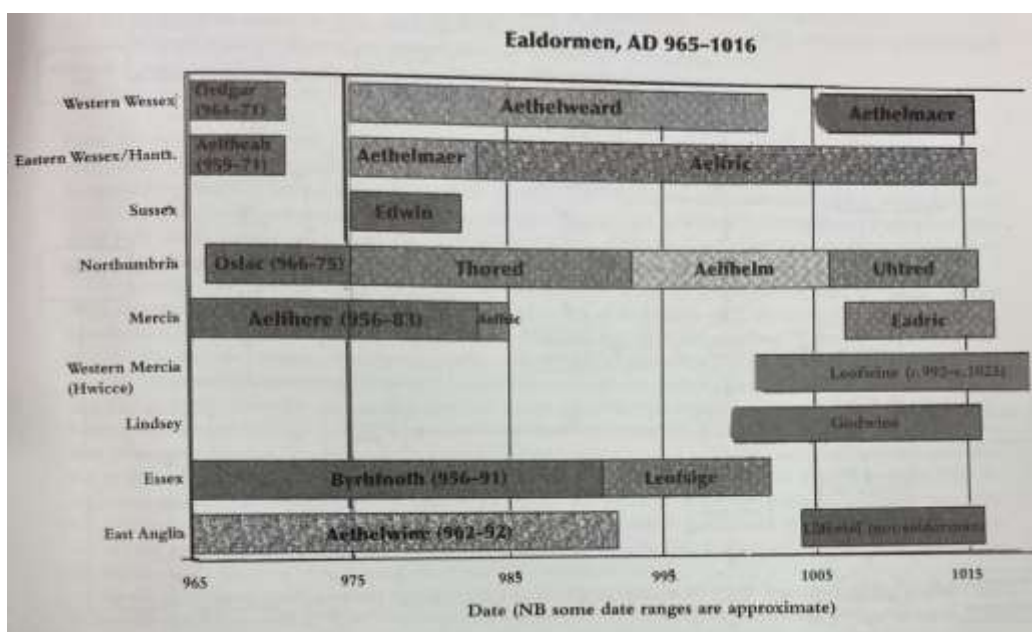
Ealdormen, AD 965–1016

Western Wessex
Ordgar (964–71)
Aethelweard
Aethelmaer

Eastern Wessex/Hants.
Aelfheah (959–71)
Aethelmaer
Aelfric

Sussex
Edwin

Northumbria
Oslac (966–75)
Thored
Aelfhelm
Uhtred

Mercia
Aelfhere (956–83)
Aelfric
Eadric

Western Mercia (Hwicce)
Leofwine (c.992–c.1023)

Lindsey
Godwine

Essex
Byrhtnoth (956–91)
Leofsige

East Anglia
Aethelwine (962–92)
Ulfcetel (not ealdorman)

965
975
985
995
1005
1015

Date (NB some date ranges are approximate)